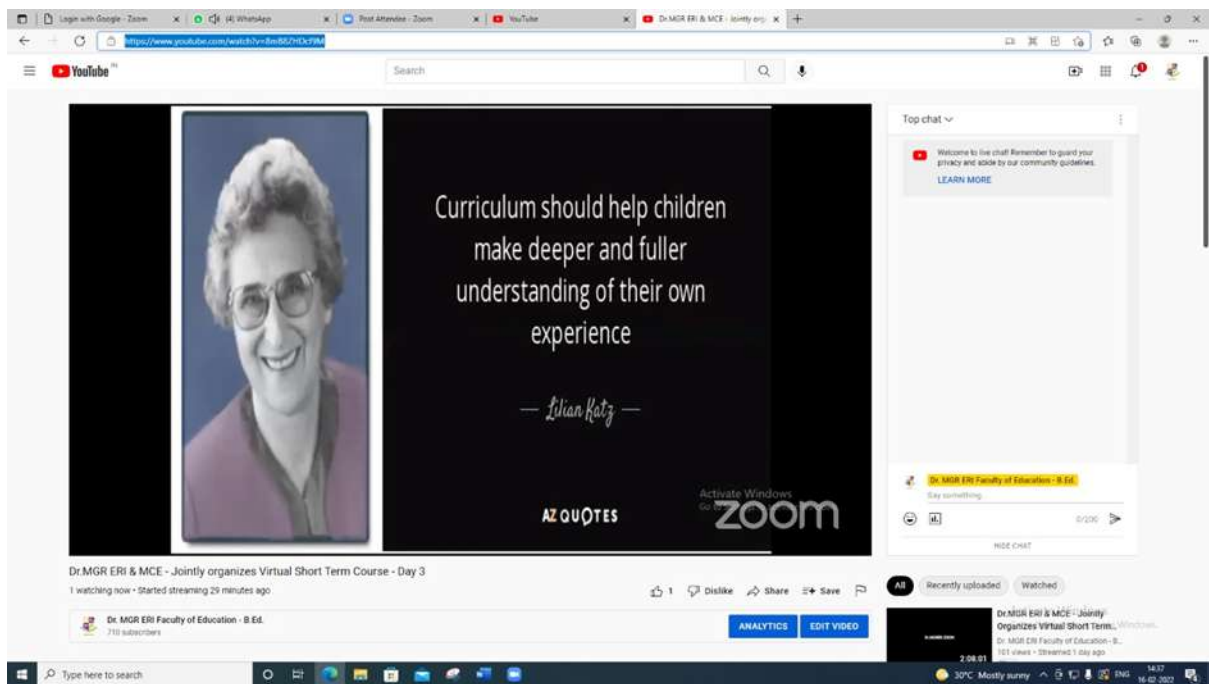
Login with Google - Zoom | (4) WhatsApp | Post Attendee - Zoom | YouTube | Dr.MGR ERI & MCE - Jointly org

https://www.youtube.com/watch?v=8m88ZHOcF9M

YouTube IN

Search

Curriculum should help children make deeper and fuller understanding of their own experience

— Lilian Katz —

AZ QUOTES

Activate Windows

zoom

Top chat

Welcome to live chat! Remember to guard your privacy and abide by our community guidelines.

LEARN MORE

Dr. MGR ERI Faculty of Education - B.Ed.

Say something...

0/200

HIDE CHAT

Dr.MGR ERI & MCE - Jointly organizes Virtual Short Term Course - Day 3

1 watching now • Started streaming 29 minutes ago

1 Dislike Share Save

Dr. MGR ERI Faculty of Education - B.Ed.

710 subscribers

ANALYTICS EDIT VIDEO

All Recently uploaded Watched

Dr.MGR ERI & MCE - Jointly Organizes Virtual Short Term...

Dr. MGR ERI Faculty of Education - B...

101 views • Streamed 1 day ago

2:08:01

Type here to search

30°C Mostly sunny ENG 14:37 16-02-2022